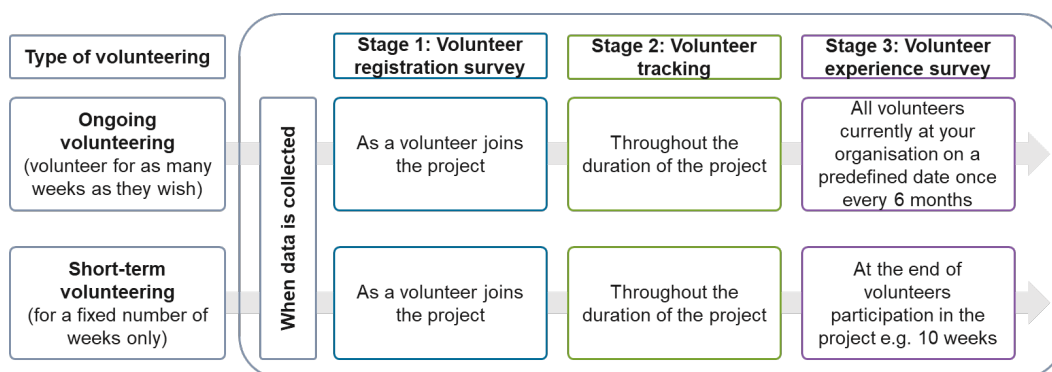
| Type of volunteering | When data is collected | Stage 1: Volunteer registration survey | Stage 2: Volunteer tracking | Stage 3: Volunteer experience survey |
|---|---|---|---|---|
| **Ongoing volunteering** (volunteer for as many weeks as they wish) | | As a volunteer joins the project | Throughout the duration of the project | All volunteers currently at your organisation on a predefined date once every 6 months |
| **Short-term volunteering** (for a fixed number of weeks only) | | As a volunteer joins the project | Throughout the duration of the project | At the end of volunteers participation in the project e.g. 10 weeks |